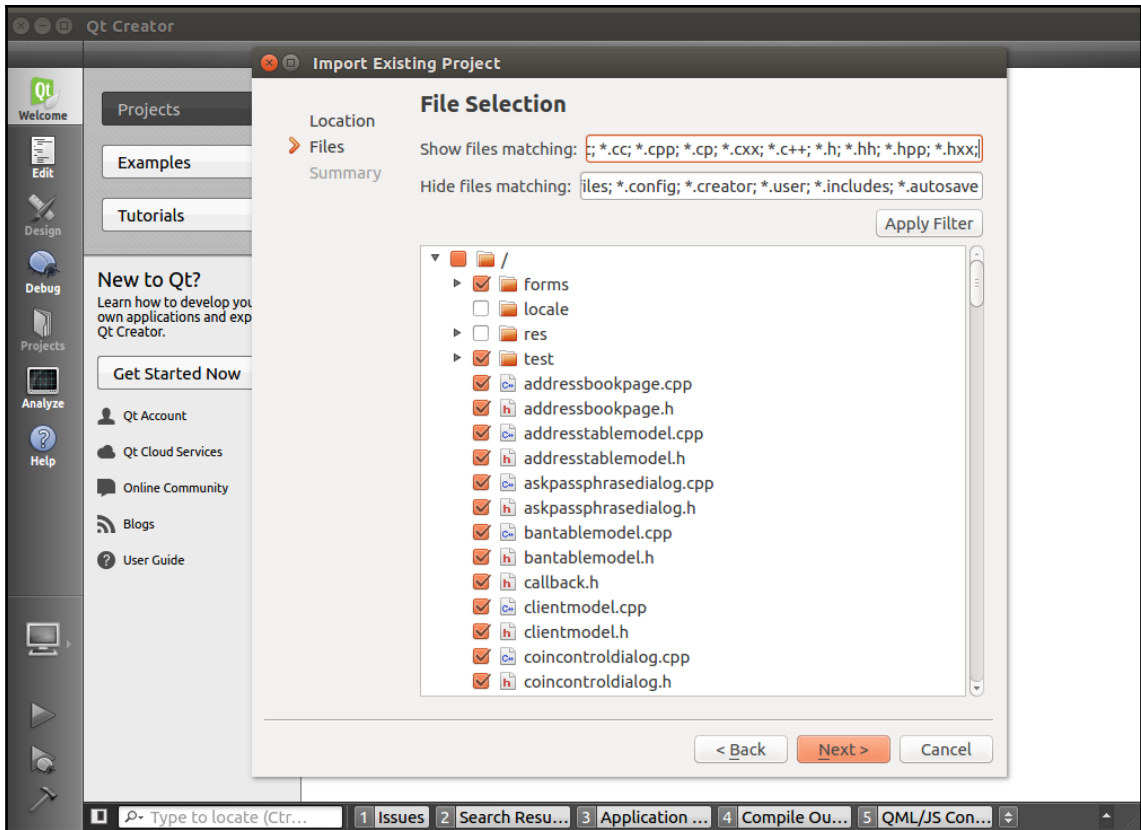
Qt Creator

Qt Welcome

Edit

Design

Debug

Projects

Analyze

Help

Projects

Examples

Tutorials

New to Qt?

Learn how to develop you own applications and exp Qt Creator.

Get Started Now

Qt Account

Qt Cloud Services

Online Community

Blogs

User Guide

Import Existing Project

Location

Files

Summary

File Selection

Show files matching: ; *.cc; *.cpp; *.cp; *.cxx; *.c++; *.h; *.hh; *.hpp; *.hxx;

Hide files matching: iles; *.config; *.creator; *.user; *.includes; *.autosave

Apply Filter

/

forms

locale

res

test

addressbookpage.cpp

addressbookpage.h

addresstablemodel.cpp

addresstablemodel.h

askpassphrasedialog.cpp

askpassphrasedialog.h

bantablemodel.cpp

bantablemodel.h

callback.h

clientmodel.cpp

clientmodel.h

coincontroldialog.cpp

coincontroldialog.h

< Back

Next >

Cancel

Type to locate (Ctr...

1 Issues

2 Search Resu...

3 Application ...

4 Compile Ou...

5 QML/JS Con...